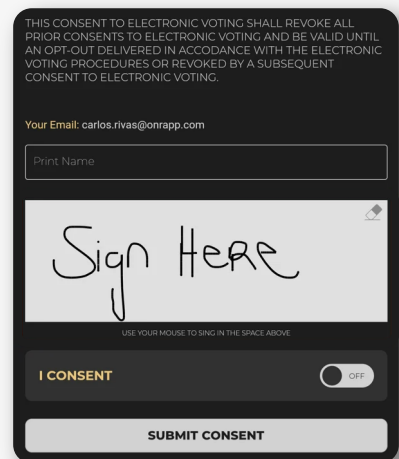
THIS CONSENT TO ELECTRONIC VOTING SHALL REVOKE ALL PRIOR CONSENTS TO ELECTRONIC VOTING AND BE VALID UNTIL AN OPT-OUT DELIVERED IN ACCODANCE WITH THE ELECTRONIC VOTING PROCEDURES OR REVOKED BY A SUBSEQUENT CONSENT TO ELECTRONIC VOTING.

Your Email: carlos.rivas@onrapp.com

Print Name

Sign HeRe

USE YOUR MOUSE TO SING IN THE SPACE ABOVE

I CONSENT

OFF

SUBMIT CONSENT